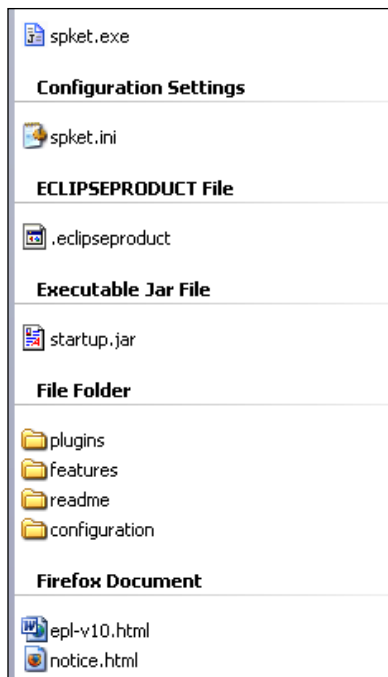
spket.exe

Configuration Settings

spket.ini

ECLIPSEPRODUCT File

.eclipseproduct

Executable Jar File

startup.jar

File Folder

plugins
features
readme
configuration

Firefox Document

epl-v10.html
notice.html